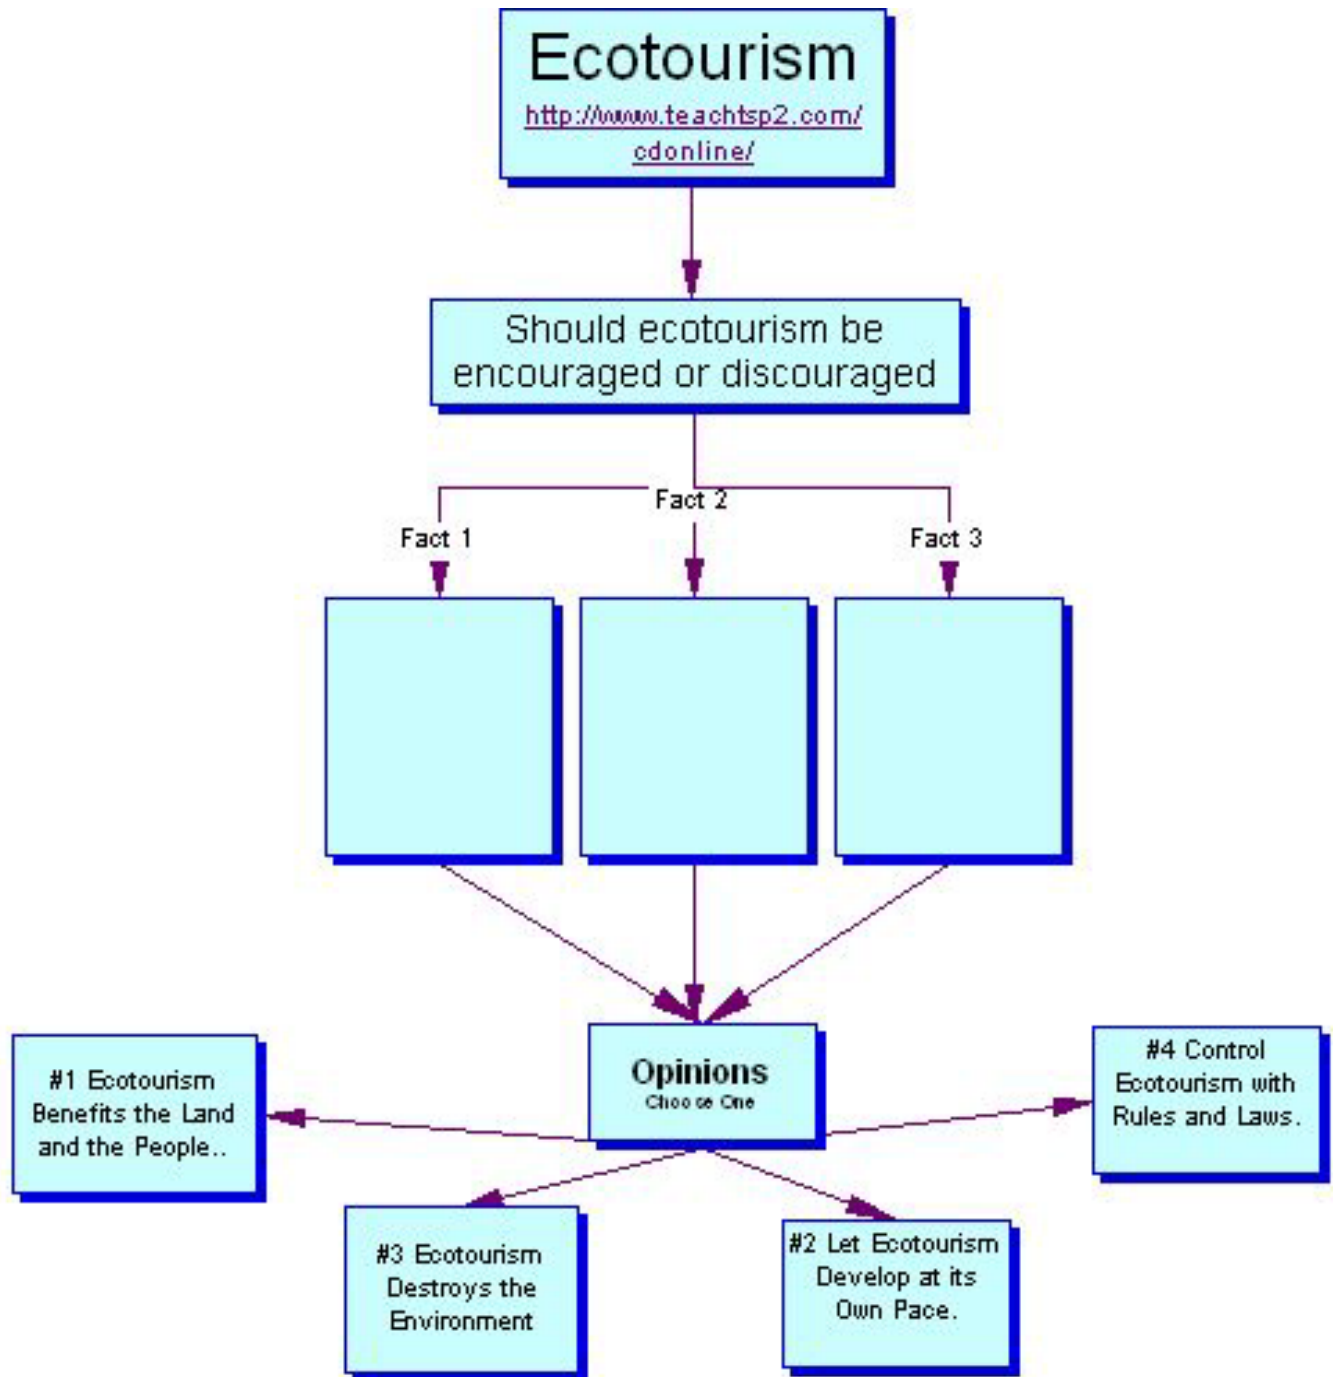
Ecotourism
http://www.teachtsp2.com/cdonline/

Should ecotourism be encouraged or discouraged

Fact 2

Fact 1

Fact 3

Opinions
Choose One

#1 Ecotourism Benefits the Land and the People..

#4 Control Ecotourism with Rules and Laws.

#3 Ecotourism Destroys the Environment

#2 Let Ecotourism Develop at its Own Pace.